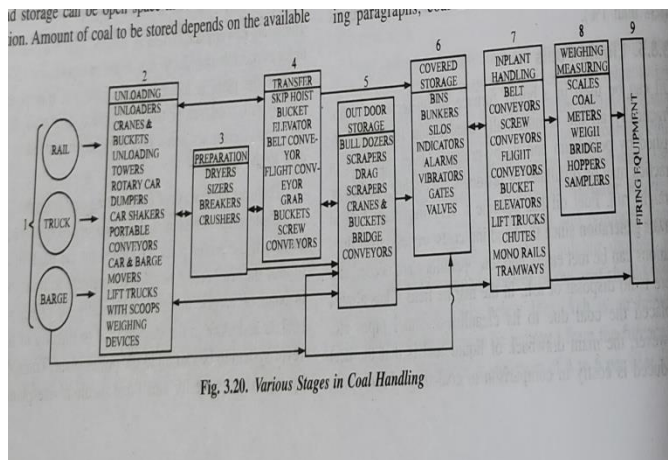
d storage can be open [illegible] ing paragraphs, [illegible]
ion. Amount of coal to be stored depends on the available

1

RAIL

TRUCK

BARGE

2
UNLOADING
UNLOADERS
CRANES & BUCKETS
UNLOADING TOWERS
ROTARY CAR DUMPERS
CAR SHAKERS
PORTABLE CONVEYORS
CAR & BARGE MOVERS
LIFT TRUCKS WITH SCOOPS
WEIGHING DEVICES

3
PREPARATION
DRYERS
SIZERS
BREAKERS
CRUSHERS

4
TRANSFER
SKIP HOIST
BUCKET ELEVATOR
BELT CONVEYOR
FLIGHT CONVEYOR
GRAB BUCKETS
SCREW CONVEYORS

5
OUT DOOR STORAGE
BULL DOZERS
SCRAPERS
DRAG SCRAPERS
CRANES & BUCKETS
BRIDGE CONVEYORS

6
COVERED STORAGE
BINS
BUNKERS
SILOS
INDICATORS
ALARMS
VIBRATORS
GATES
VALVES

7
INPLANT HANDLING
BELT CONVEYORS
SCREW CONVEYORS
FLIGHT CONVEYORS
BUCKET ELEVATORS
LIFT TRUCKS
CHUTES
MONO RAILS
TRAMWAYS

8
WEIGHING MEASURING
SCALES
COAL METERS
WEIGH BRIDGE
HOPPERS
SAMPLERS

9
FIRING EQUIPMENT

Fig. 3.20. Various Stages in Coal Handling